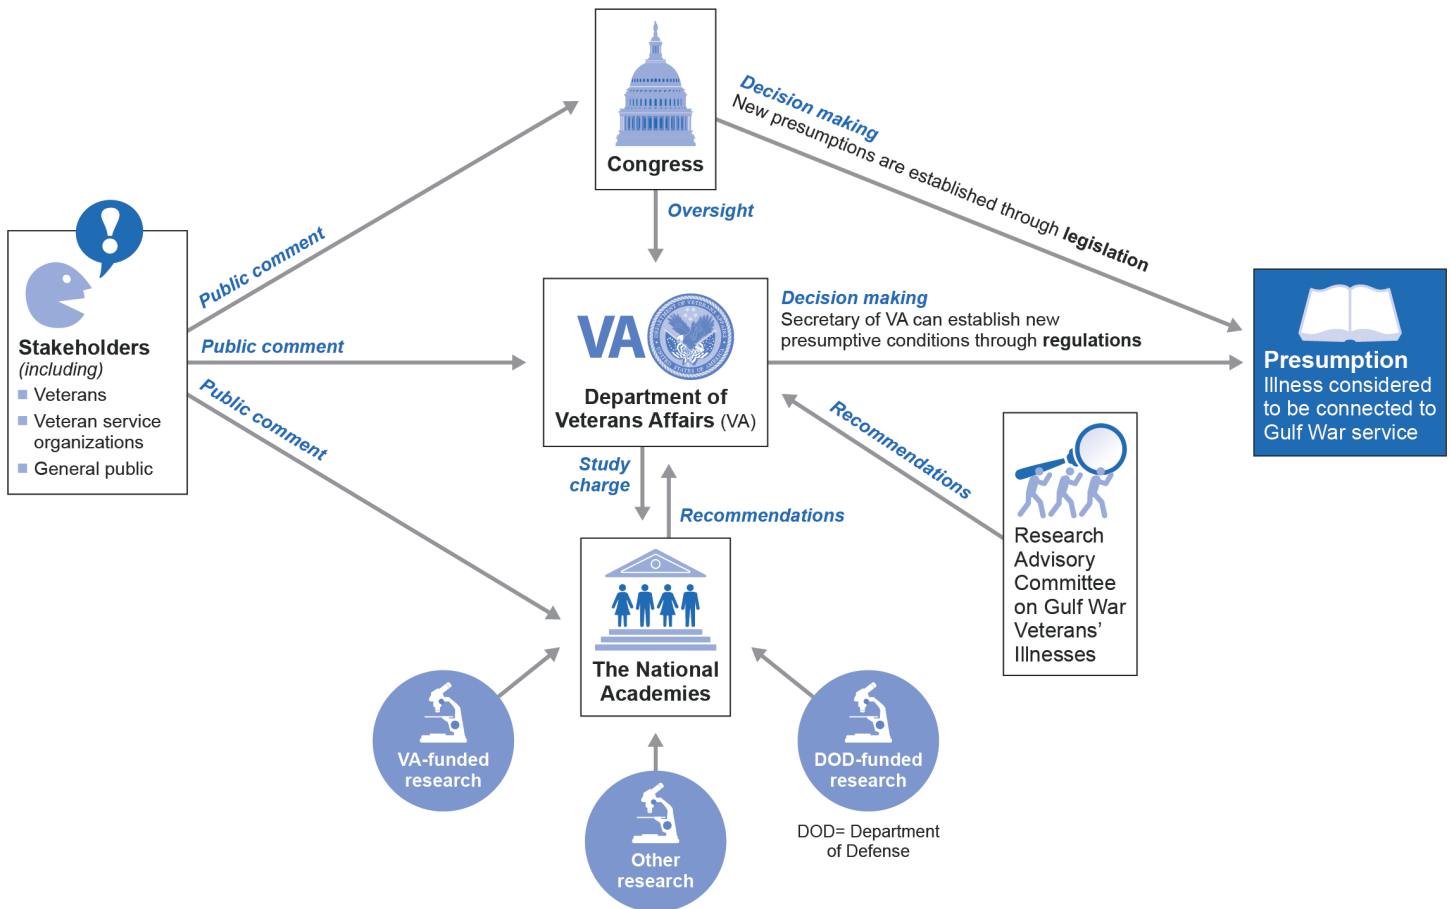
Congress

Decision making
New presumptions are established through **legislation**

Oversight

Stakeholders
(including)
Veterans
Veteran service organizations
General public

Public comment

Public comment

Public comment

VA

Department of Veterans Affairs (VA)

Decision making
Secretary of VA can establish new presumptive conditions through **regulations**

Presumption
Illness considered to be connected to Gulf War service

Recommendations

Research Advisory Committee on Gulf War Veterans' Illnesses

Study charge

Recommendations

The National Academies

VA-funded research

Other research

DOD-funded research

DOD= Department of Defense